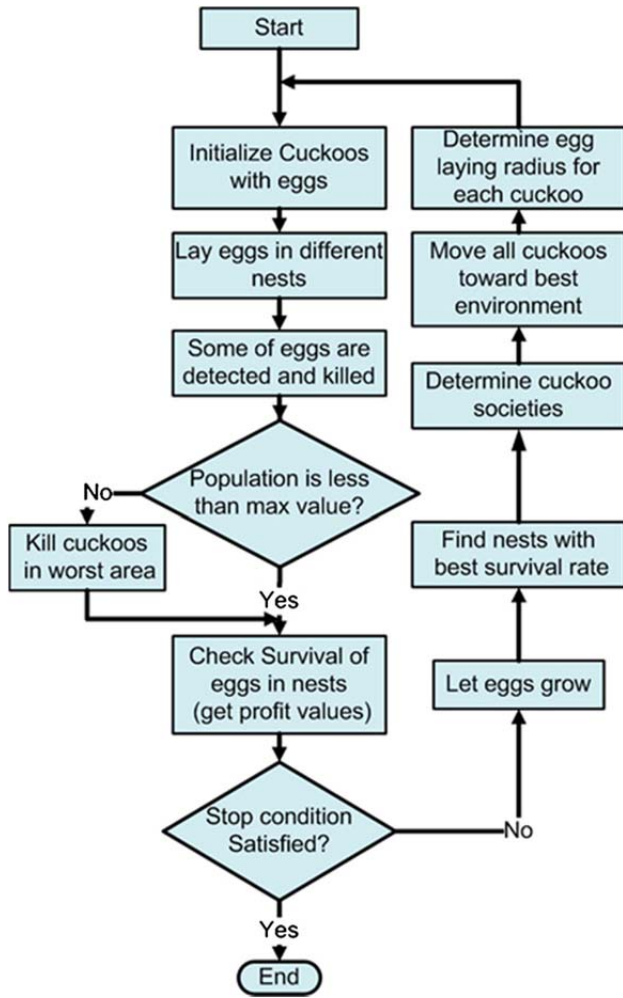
Start

Initialize Cuckoos with eggs

Lay eggs in different nests

Some of eggs are detected and killed

Population is less than max value?

No

Kill cuckoos in worst area

Yes

Check Survival of eggs in nests (get profit values)

Stop condition Satisfied?

Yes

End

No

Let eggs grow

Find nests with best survival rate

Determine cuckoo societies

Move all cuckoos toward best environment

Determine egg laying radius for each cuckoo